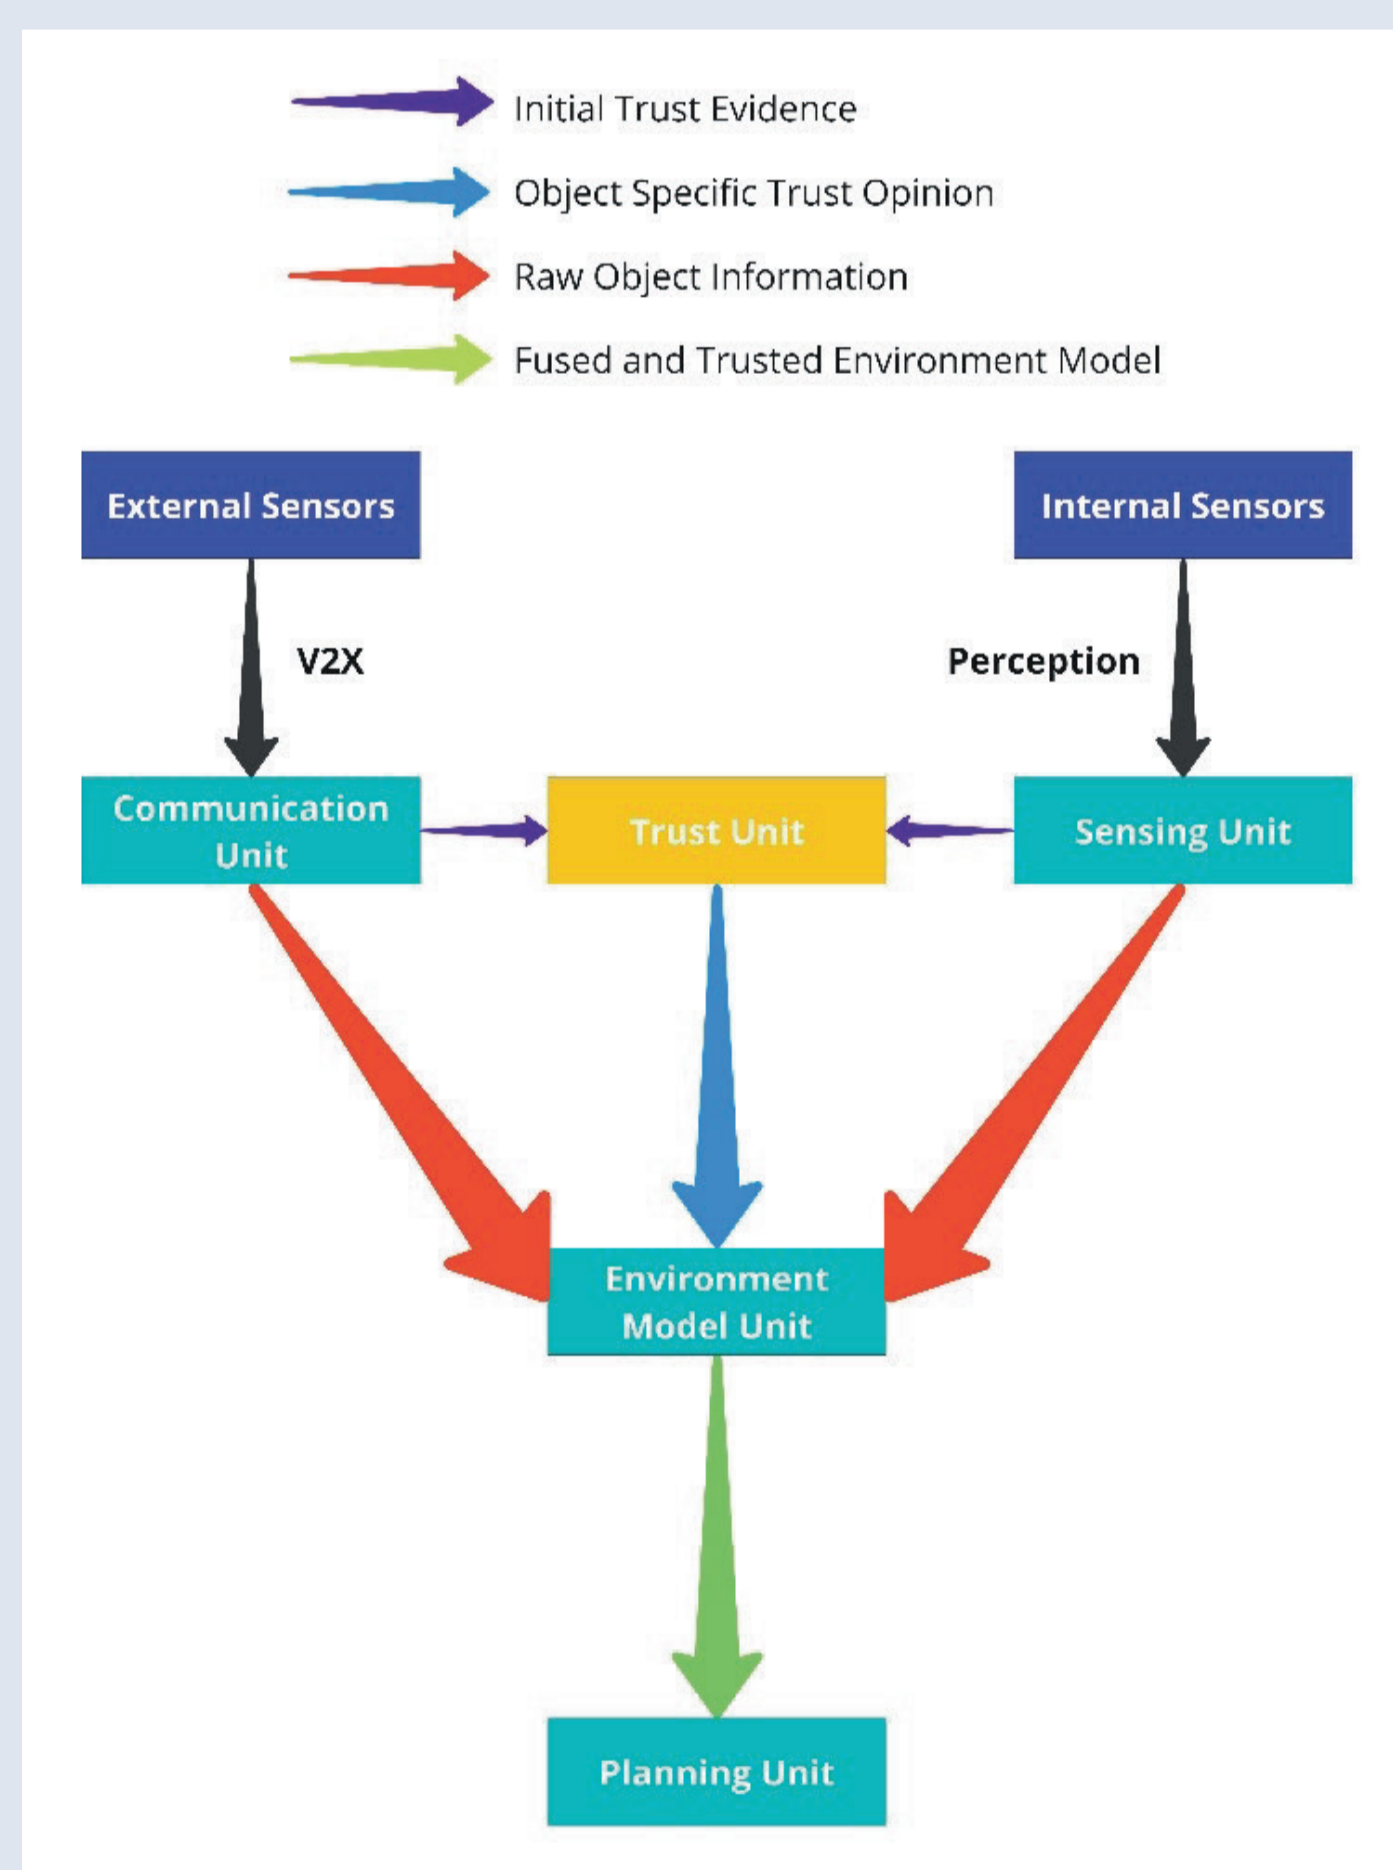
Initial Trust Evidence

Object Specific Trust Opinion

Raw Object Information

Fused and Trusted Environment Model

External Sensors

Internal Sensors

V2X

Perception

Communication Unit

Trust Unit

Sensing Unit

Environment Model Unit

Planning Unit